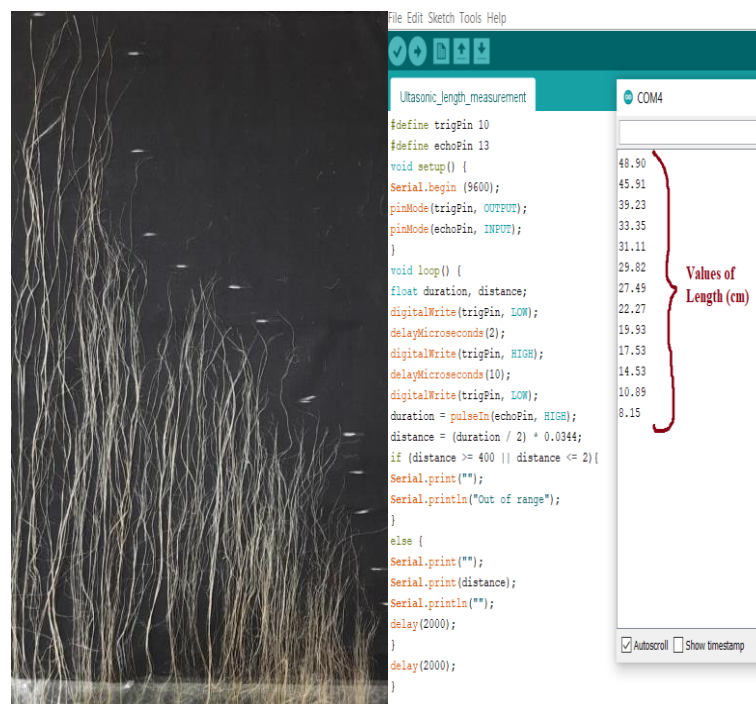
File Edit Sketch Tools Help

Ultasonic_length_measurement

#define trigPin 10
#define echoPin 13
void setup() {
Serial.begin (9600);
pinMode(trigPin, OUTPUT);
pinMode(echoPin, INPUT);
}
void loop() {
float duration, distance;
digitalWrite(trigPin, LOW);
delayMicroseconds(2);
digitalWrite(trigPin, HIGH);
delayMicroseconds(10);
digitalWrite(trigPin, LOW);
duration = pulseIn(echoPin, HIGH);
distance = (duration / 2) * 0.0344;
if (distance >= 400 || distance <= 2){
Serial.print("");
Serial.println("Out of range");
}
else {
Serial.print("");
Serial.print(distance);
Serial.println("");
delay(2000);
}
delay(2000);
}

COM4

48.90
45.91
39.23
33.35
31.11
29.82
27.49
22.27
19.93
17.53
14.53
10.89
8.15

Values of Length (cm)

Autoscroll Show timestamp